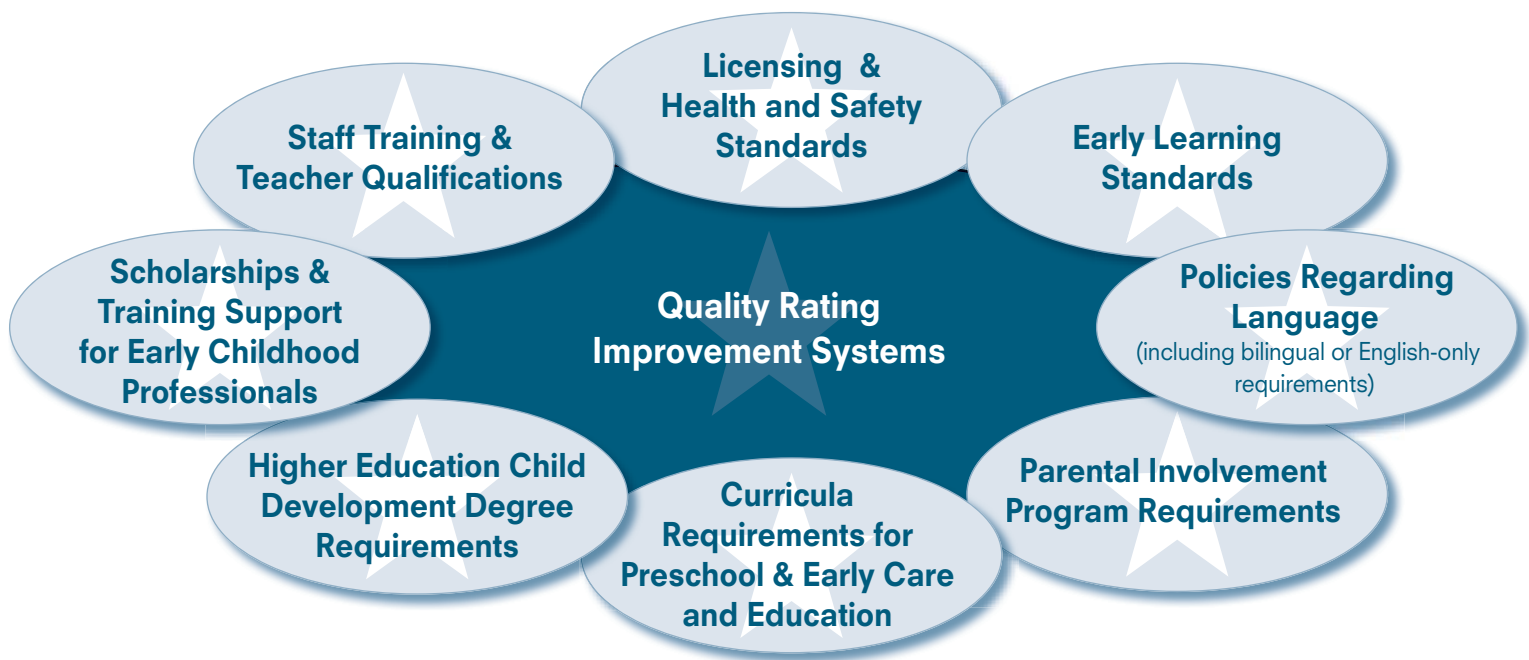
Licensing & Health and Safety Standards

Staff Training & Teacher Qualifications

Early Learning Standards

Scholarships & Training Support for Early Childhood Professionals

Quality Rating Improvement Systems

Policies Regarding Language (including bilingual or English-only requirements)

Higher Education Child Development Degree Requirements

Curricula Requirements for Preschool & Early Care and Education

Parental Involvement Program Requirements